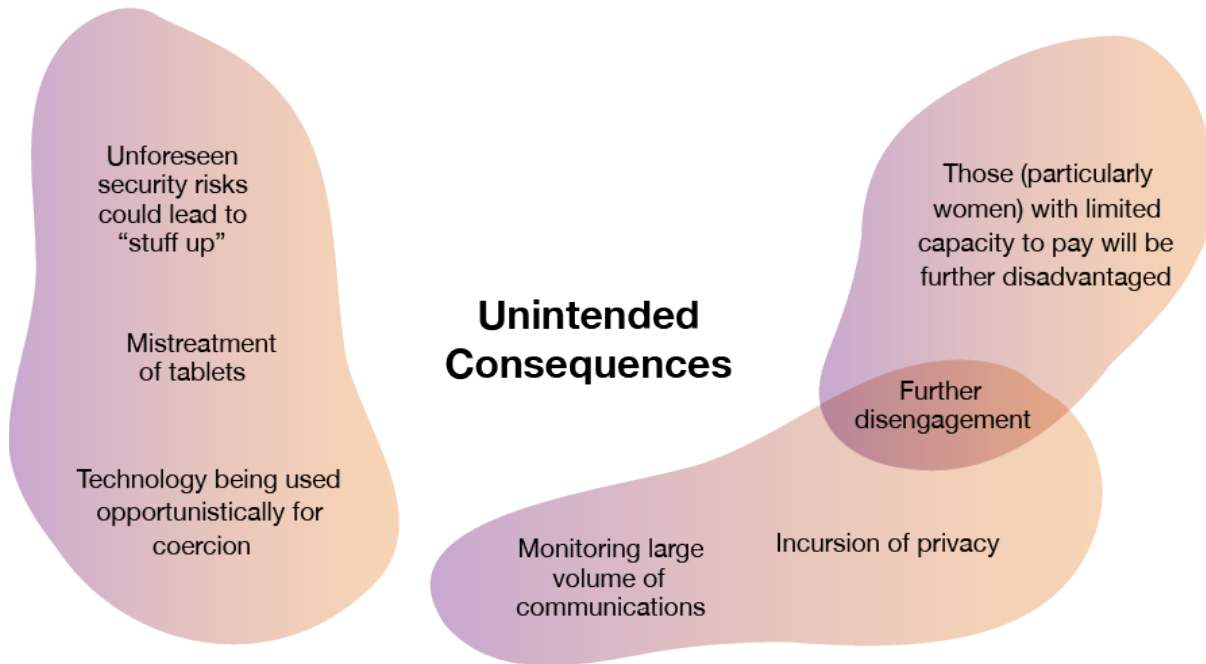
Unforeseen security risks could lead to "stuff up"

Mistreatment of tablets

Technology being used opportunistically for coercion

Unintended Consequences

Those (particularly women) with limited capacity to pay will be further disadvantaged

Further disengagement

Monitoring large volume of communications

Incursion of privacy